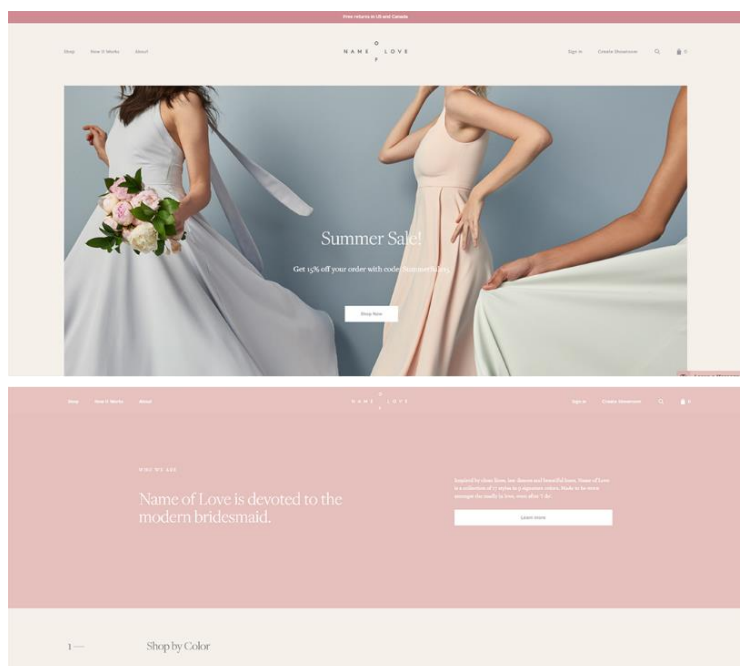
Free returns in US and Canada

Shop How It Works About

NAME OF LOVE

Sign in Create Showroom 0

Summer Sale!

Get 15% off your order with code: SummerSale15

Shop Now

Shop How It Works About

NAME OF LOVE

Sign in Create Showroom 0

WHO WE ARE

Name of Love is devoted to the modern bridesmaid.

Inspired by slow lives, late dances and beautiful lines, Name of Love is a collection of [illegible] styles in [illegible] signature colors. Made to be worn amongst the madly in love, ever after. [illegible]

Learn more

1 — Shop by Color